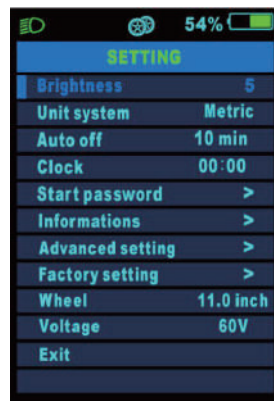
54%

SETTING

| | |
|---|---|
| Brightness | 5 |
| Unit system | Metric |
| Auto off | 10 min |
| Clock | 00:00 |
| Start password | > |
| Informations | > |
| Advanced setting | > |
| Factory setting | > |
| Wheel | 11.0 inch |
| Voltage | 60V |
| Exit | |